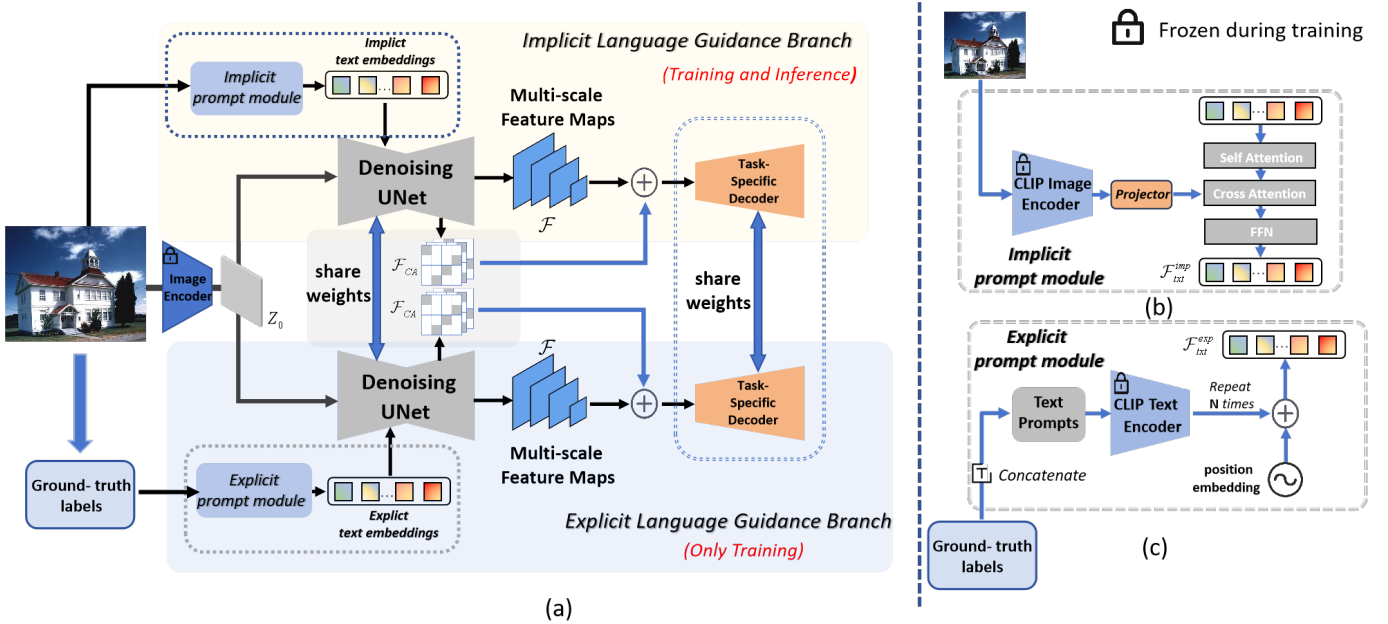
Implicit Language Guidance Branch

(Training and Inference)

Implict text embeddings

Implicit prompt module

Multi-scale Feature Maps

Denoising UNet

$\mathcal{F}$

Task-Specific Decoder

Image Encoder

$Z_0$

share weights

$\mathcal{F}_{CA}$

$\mathcal{F}_{CA}$

share weights

$\mathcal{F}$

Denoising UNet

Task-Specific Decoder

Multi-scale Feature Maps

Ground- truth labels

Explicit prompt module

Explict text embeddings

Explicit Language Guidance Branch

(Only Training)

(a)

Frozen during training

CLIP Image Encoder

Projector

Self Attention

Cross Attention

FFN

Implicit prompt module

$\mathcal{F}_{txt}^{imp}$

(b)

Explicit prompt module

$\mathcal{F}_{txt}^{exp}$

Text Prompts

CLIP Text Encoder

Repeat N times

Concatenate

position embedding

Ground- truth labels

(c)